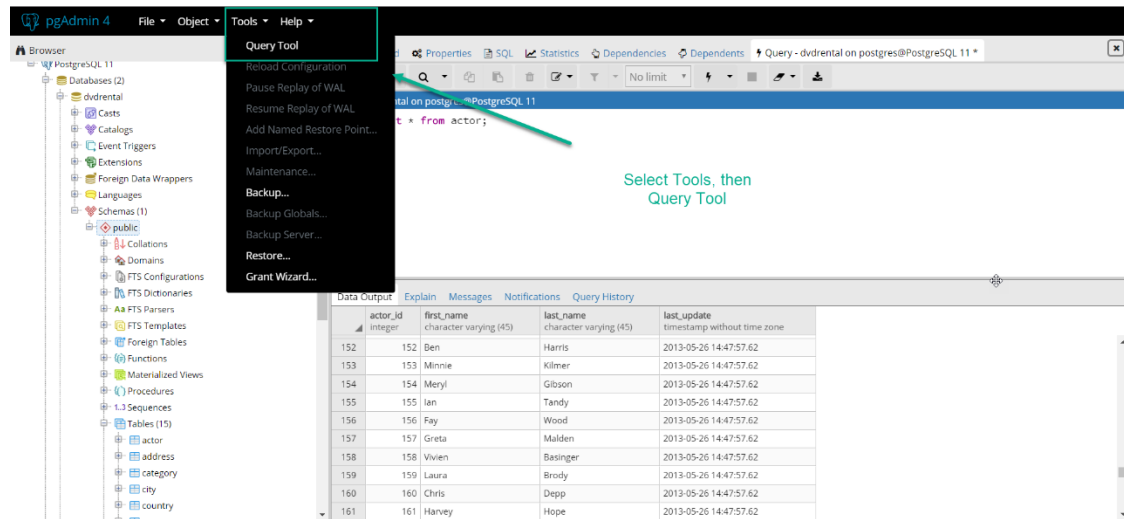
pgAdmin 4 File ▾ Object ▾ Tools ▾ Help ▾

Browser

PostgreSQL 11
Databases (2)
dvdrental
Casts
Catalogs
Event Triggers
Extensions
Foreign Data Wrappers
Languages
Schemas (1)
public
Collations
Domains
FTS Configurations
FTS Dictionaries
FTS Parsers
FTS Templates
Foreign Tables
Functions
Materialized Views
Procedures
Sequences
Tables (15)
actor
address
category
city
country

Query Tool
Reload Configuration
Pause Replay of WAL
Resume Replay of WAL
Add Named Restore Point...
Import/Export...
Maintenance...
Backup...
Backup Globals...
Backup Server...
Restore...
Grant Wizard...

d Properties SQL Statistics Dependencies Dependents Query - dvdrental on postgres@PostgreSQL 11 *

No limit

rental on postgres@PostgreSQL 11

t * from actor;

Select Tools, then Query Tool

Data Output Explain Messages Notifications Query History

| | actor_id integer | first_name character varying (45) | last_name character varying (45) | last_update timestamp without time zone |
|---|---|---|---|---|
| 152 | 152 | Ben | Harris | 2013-05-26 14:47:57.62 |
| 153 | 153 | Minnie | Kilmer | 2013-05-26 14:47:57.62 |
| 154 | 154 | Meryl | Gibson | 2013-05-26 14:47:57.62 |
| 155 | 155 | Ian | Tandy | 2013-05-26 14:47:57.62 |
| 156 | 156 | Fay | Wood | 2013-05-26 14:47:57.62 |
| 157 | 157 | Greta | Malden | 2013-05-26 14:47:57.62 |
| 158 | 158 | Vivien | Basinger | 2013-05-26 14:47:57.62 |
| 159 | 159 | Laura | Brody | 2013-05-26 14:47:57.62 |
| 160 | 160 | Chris | Depp | 2013-05-26 14:47:57.62 |
| 161 | 161 | Harvey | Hope | 2013-05-26 14:47:57.62 |